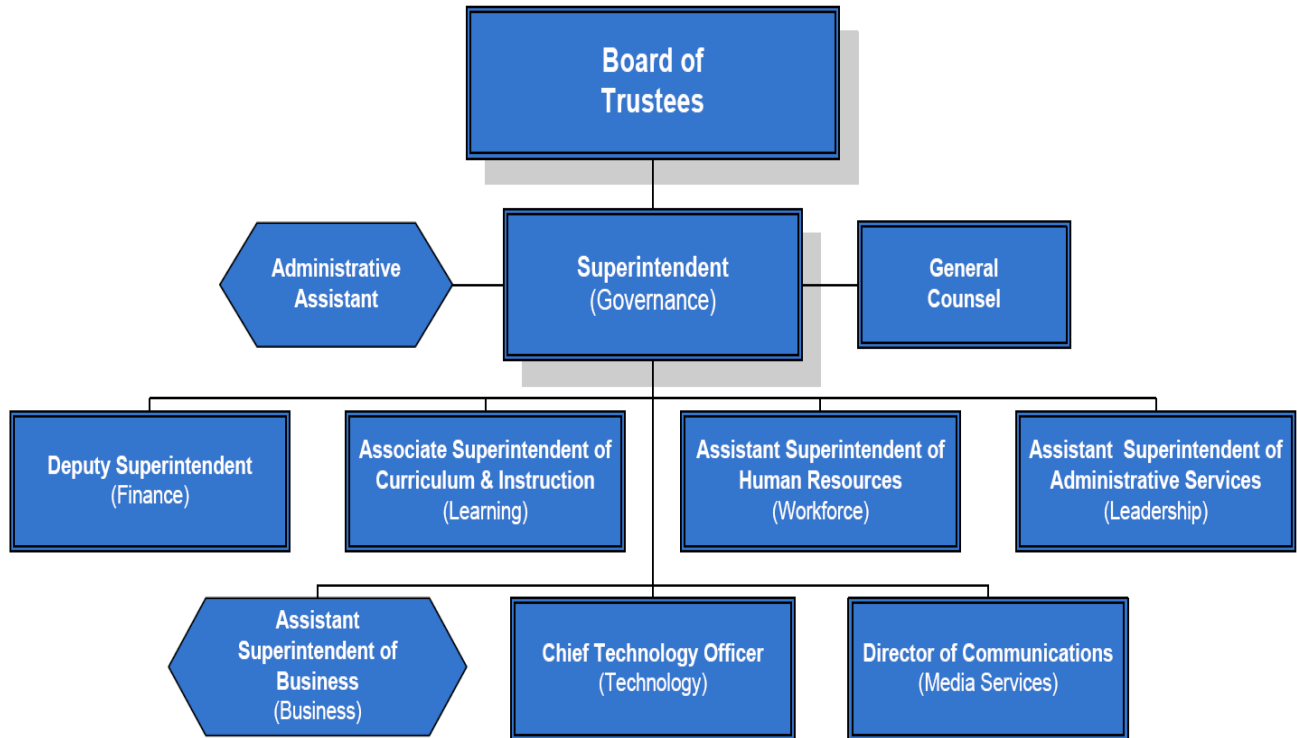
Board of Trustees

Administrative Assistant

Superintendent
(Governance)

General Counsel

Deputy Superintendent
(Finance)

Associate Superintendent of Curriculum & Instruction
(Learning)

Assistant Superintendent of Human Resources
(Workforce)

Assistant Superintendent of Administrative Services
(Leadership)

Assistant Superintendent of Business
(Business)

Chief Technology Officer
(Technology)

Director of Communications
(Media Services)